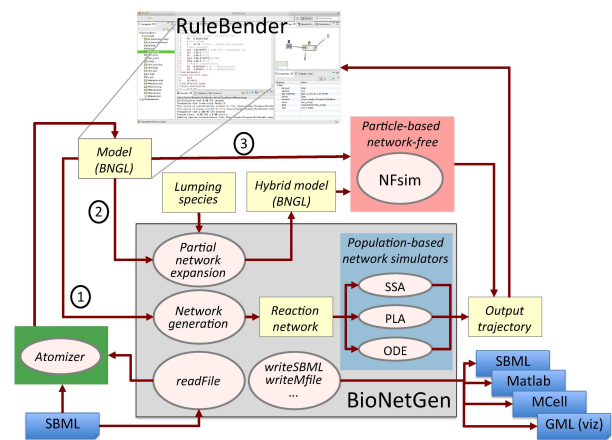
RuleBender

Model (BNGL)

3

Particle-based network-free

NFsim

2

Lumping species

Hybrid model (BNGL)

Partial network expansion

Population-based network simulators

1

Network generation

Reaction network

SSA

PLA

ODE

Output trajectory

Atomizer

readFile

writeSBML writeMfile ...

BioNetGen

SBML

Matlab

MCell

GML (viz)

SBML